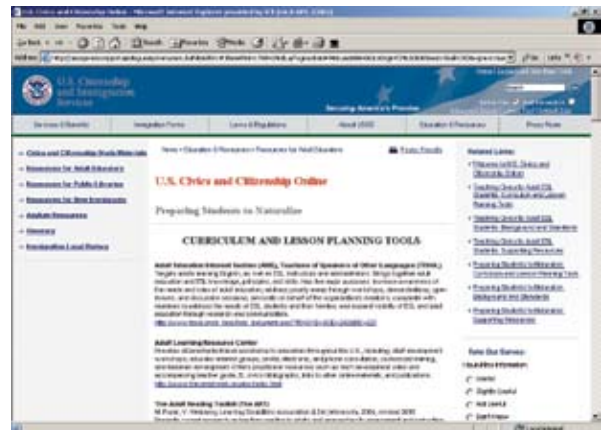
U.S. Citizenship and Immigration Services

Securing America's Promise

Services & Benefits | Immigration Forms | Laws & Regulations | About USCIS | Education & Resources | Press Room

Civics and Citizenship Study Materials

Resources for Adult Educators

Resources for Public Libraries

Resources for New Immigrants

Asylum Resources

Glossary

Immigration Local Partners

Home > Education & Resources > Resources for Adult Educators

Printer Friendly

U.S. Civics and Citizenship Online

Preparing Students to Naturalize

CURRICULUM AND LESSON PLANNING TOOLS

Adult Education Internet Section (AEIS), Teachers of Speakers of Other Languages (TESOL)

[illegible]

Adult Learning Resource Center

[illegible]

The Adult Reading Toolkit (2nd ed.)

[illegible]

Related Links:

Welcome to U.S. Civics and Citizenship Online

Teaching Citizenship to Adult ESL Students: Curriculum and Lesson Planning Tools

Teaching Citizenship to Adult ESL Students: Background and Standards

Teaching Citizenship to Adult ESL Students: Supporting Resources

Preparing Students to Naturalize: Curriculum and Lesson Planning Tools

Preparing Students to Naturalize: Background and Standards

Preparing Students to Naturalize: Supporting Resources

Take Our Survey:

Useful

Slightly Useful

Not Useful

Don't Know